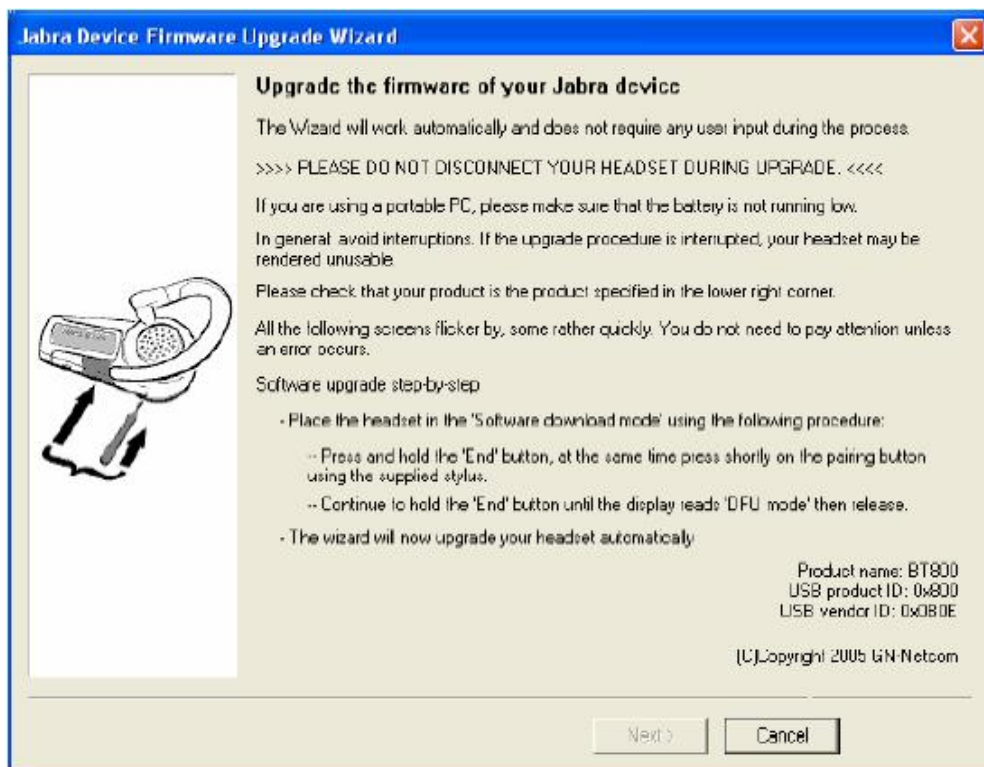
Jabra Device Firmware Upgrade Wizard

Upgrade the firmware of your Jabra device

The Wizard will work automatically and does not require any user input during the process.

>>>> PLEASE DO NOT DISCONNECT YOUR HEADSET DURING UPGRADE. <<<<

If you are using a portable PC, please make sure that the battery is not running low.

In general avoid interruptions. If the upgrade procedure is interrupted, your headset may be rendered unusable.

Please check that your product is the product specified in the lower right corner.

All the following screens flicker by, some rather quickly. You do not need to pay attention unless an error occurs.

Software upgrade step-by-step

- Place the headset in the 'Software download mode' using the following procedure:

-- Press and hold the 'End' button, at the same time press shortly on the pairing button using the supplied stylus.

-- Continue to hold the 'End' button until the display reads 'DFU mode' then release.

- The wizard will now upgrade your headset automatically

Product name: BT800
USB product ID: 0x800
USB vendor ID: 0x0B0E

(C)Copyright 2005 GN-Netcom

Next >
Cancel